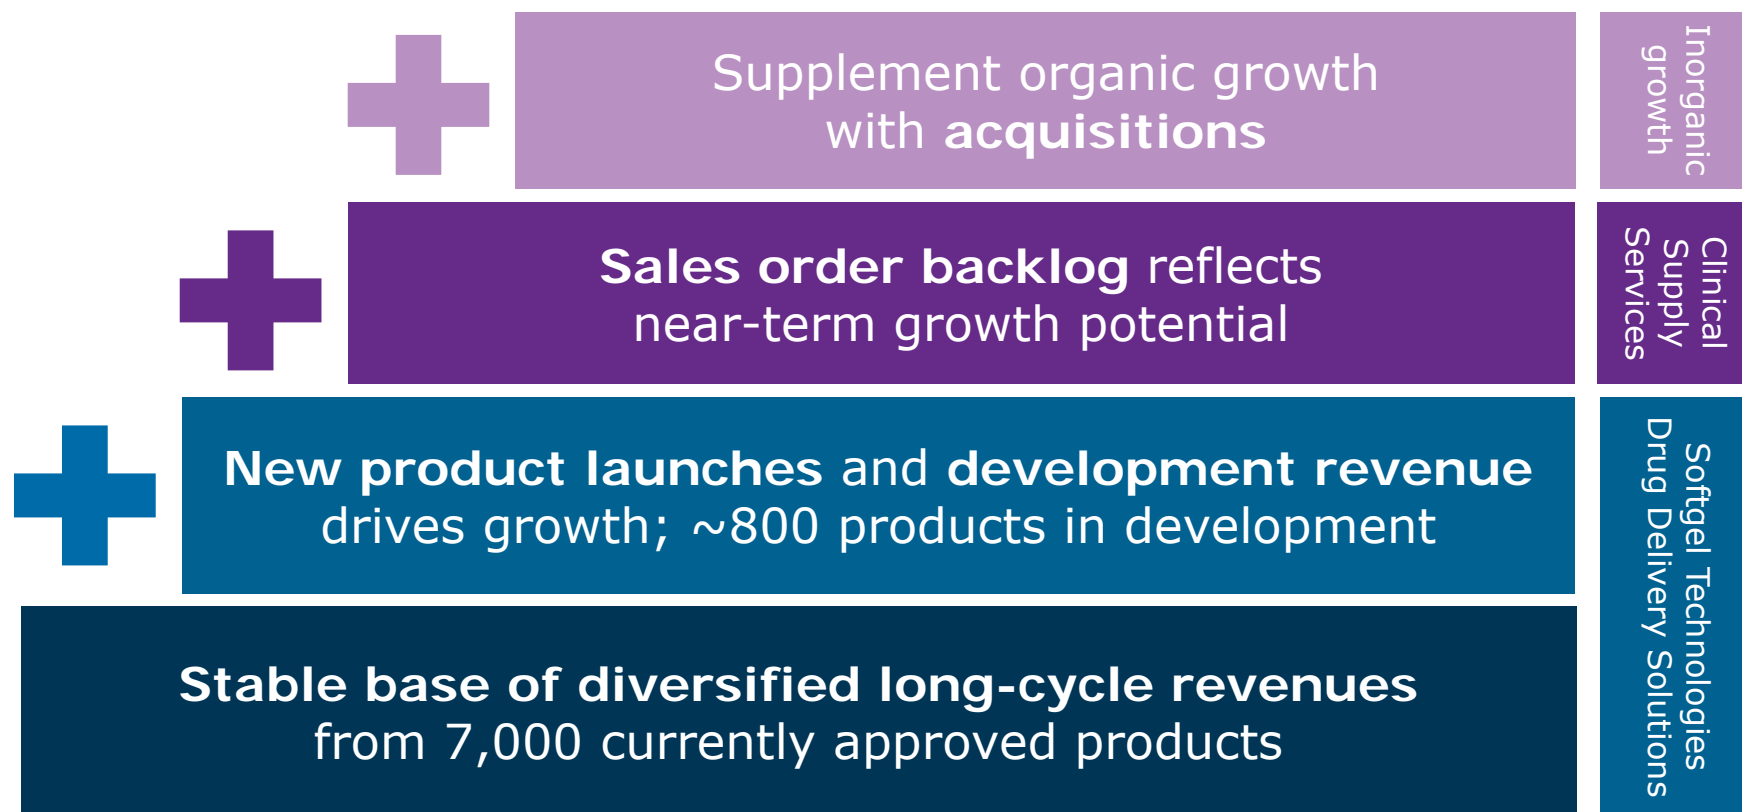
Supplement organic growth with **acquisitions**

Inorganic growth

**Sales order backlog** reflects near-term growth potential

Clinical Supply Services

**New product launches** and **development revenue** drives growth; ~800 products in development

**Stable base of diversified long-cycle revenues** from 7,000 currently approved products

Softgel Technologies Drug Delivery Solutions